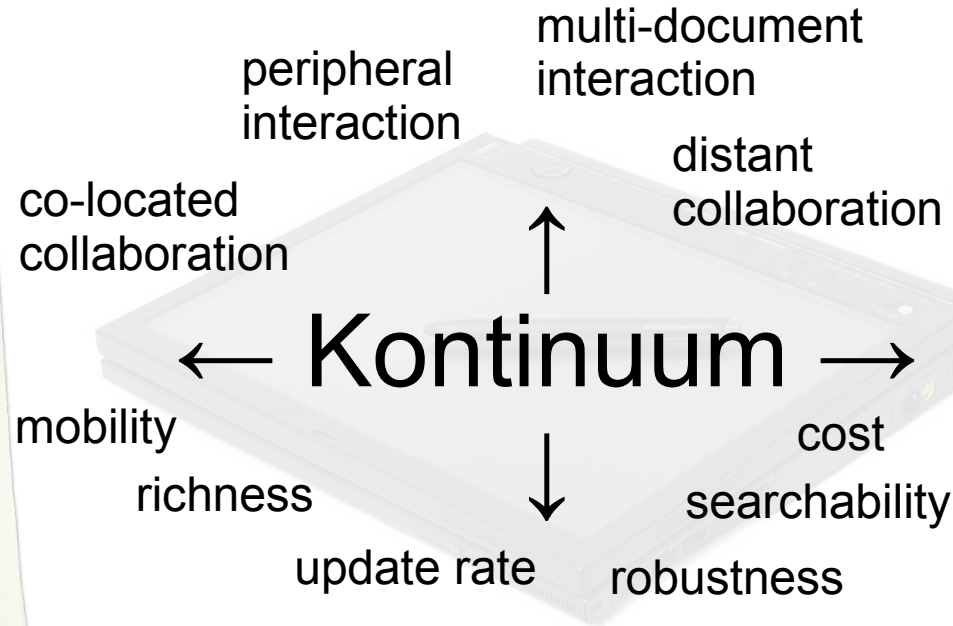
multi-document interaction

peripheral interaction

distant collaboration

co-located collaboration

$\uparrow$

$\leftarrow$ Kontinuum $\rightarrow$

$\downarrow$

mobility

cost

richness

searchability

update rate

robustness